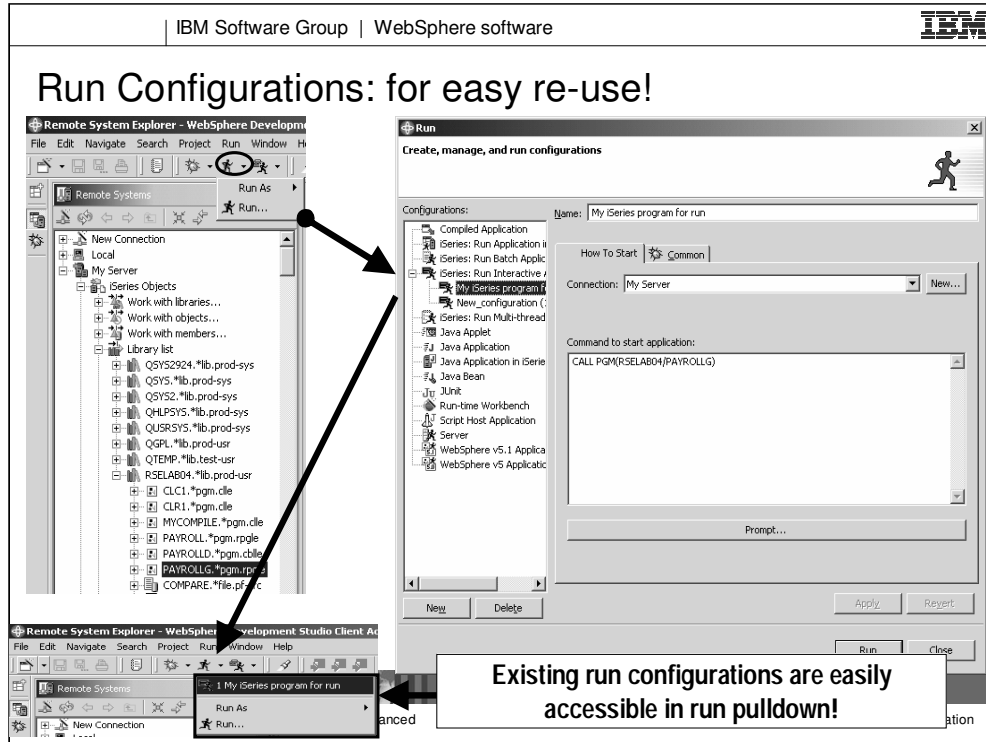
IBM Software Group | WebSphere software

IBM

Run Configurations: for easy re-use!

Remote System Explorer - WebSphere Developm

File Edit Navigate Search Project Run Window H

Run As

Run...

Remote Systems

New Connection

Local

My Server

iSeries Objects

Work with libraries...

Work with objects...

Work with members...

Library list

QSYS2924.*lib.prod-sys

QSYS.*lib.prod-sys

QSYS2.*lib.prod-sys

QHLPSYS.*lib.prod-sys

QUSRSYS.*lib.prod-sys

QGPL.*lib.prod-usr

QTEMP.*lib.test-usr

RSELAB04.*lib.prod-usr

CLC1.*pgm.clle

CLR1.*pgm.clle

MYCOMPILE.*pgm.clle

PAYROLL.*pgm.rpgle

PAYROLLD.*pgm.cblle

PAYROLLG.*pgm.rpgle

COMPARE.*file.pf-src

Run

Create, manage, and run configurations

Configurations:

Compiled Application

iSeries: Run Application i

iSeries: Run Batch Applic

iSeries: Run Interactive A

My iSeries program fo

New_configuration (

iSeries: Run Multi-thread

Java Applet

Java Application

Java Application in iSerie

Java Bean

JUnit

Run-time Workbench

Script Host Application

Server

WebSphere v5.1 Applica

WebSphere v5 Applicatio

Name: My iSeries program for run

How To Start | Common

Connection: My Server

New...

Command to start application:

CALL PGM(RSELAB04/PAYROLLG)

Prompt...

New

Delete

Apply

Revert

Run

Close

Remote System Explorer - WebSphere Development Studio Client Ad

File Edit Navigate Search Project Run Window Help

Remote Systems

1 My iSeries program for run

Run As

Run...

New Connection

Existing run configurations are easily accessible in run pulldown!

anced

ation